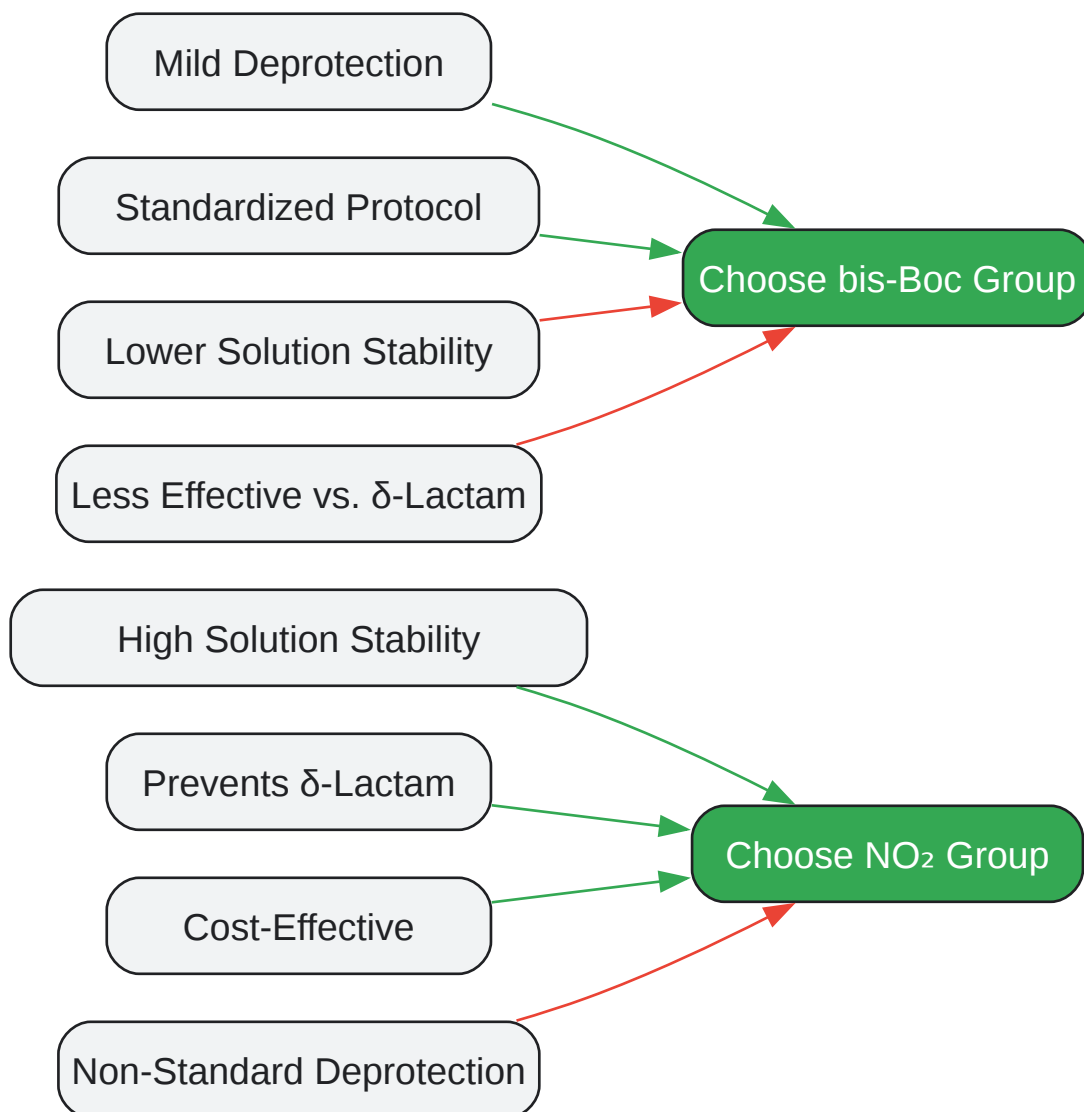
Mild Deprotection

Standardized Protocol

Lower Solution Stability

Less Effective vs. δ-Lactam

Choose bis-Boc Group

High Solution Stability

Prevents δ-Lactam

Cost-Effective

Non-Standard Deprotection

Choose $NO_2$ Group